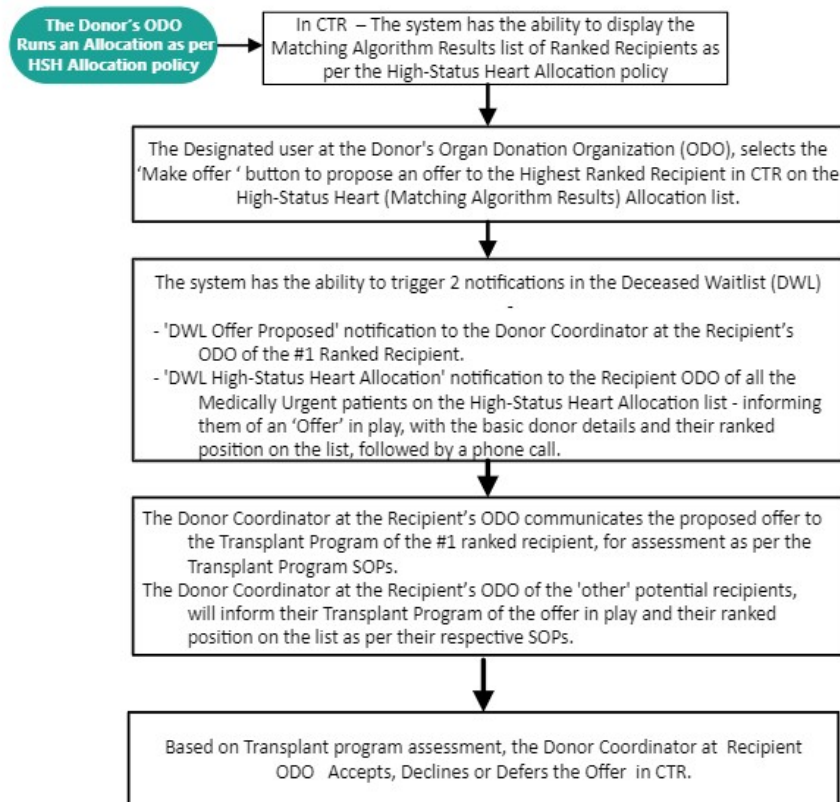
The Donor's ODO Runs an Allocation as per HSH Allocation policy

In CTR – The system has the ability to display the Matching Algorithm Results list of Ranked Recipients as per the High-Status Heart Allocation policy

The Designated user at the Donor's Organ Donation Organization (ODO), selects the 'Make offer ' button to propose an offer to the Highest Ranked Recipient in CTR on the High-Status Heart (Matching Algorithm Results) Allocation list.

The system has the ability to trigger 2 notifications in the Deceased Waitlist (DWL) -
- 'DWL Offer Proposed' notification to the Donor Coordinator at the Recipient's ODO of the #1 Ranked Recipient.
- 'DWL High-Status Heart Allocation' notification to the Recipient ODO of all the Medically Urgent patients on the High-Status Heart Allocation list - informing them of an 'Offer' in play, with the basic donor details and their ranked position on the list, followed by a phone call.

The Donor Coordinator at the Recipient's ODO communicates the proposed offer to the Transplant Program of the #1 ranked recipient, for assessment as per the Transplant Program SOPs.
The Donor Coordinator at the Recipient's ODO of the 'other' potential recipients, will inform their Transplant Program of the offer in play and their ranked position on the list as per their respective SOPs.

Based on Transplant program assessment, the Donor Coordinator at Recipient ODO Accepts, Declines or Defers the Offer in CTR.